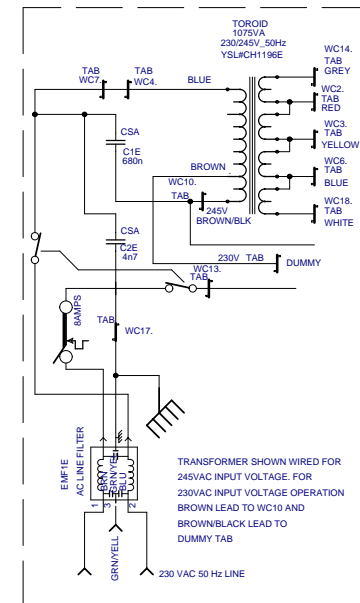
TOROID
1075VA
230/245V_50Hz
YSL#CH1196E

TAB
WC7.

TAB
WC4.

BLUE

WC14.
TAB
GREY

WC2.
TAB
RED

WC3.
TAB
YELLOW

WC6.
TAB
BLUE

WC18.
TAB
WHITE

CSA
C1E
680n

BROWN

WC10.
TAB

245V
BROWN/BLK

CSA
C2E
4n7

230V TAB

DUMMY

WC13.

8AMPS

TAB

WC17.

EMF1E
AC LINE FILTER

BRN
GRN/YEL
BLU

1
3
2

GRN/YELL

230 VAC 50 Hz LINE

TRANSFORMER SHOWN WIRED FOR 245VAC INPUT VOLTAGE. FOR 230VAC INPUT VOLTAGE OPERATION BROWN LEAD TO WC10 AND BROWN/BLACK LEAD TO DUMMY TAB